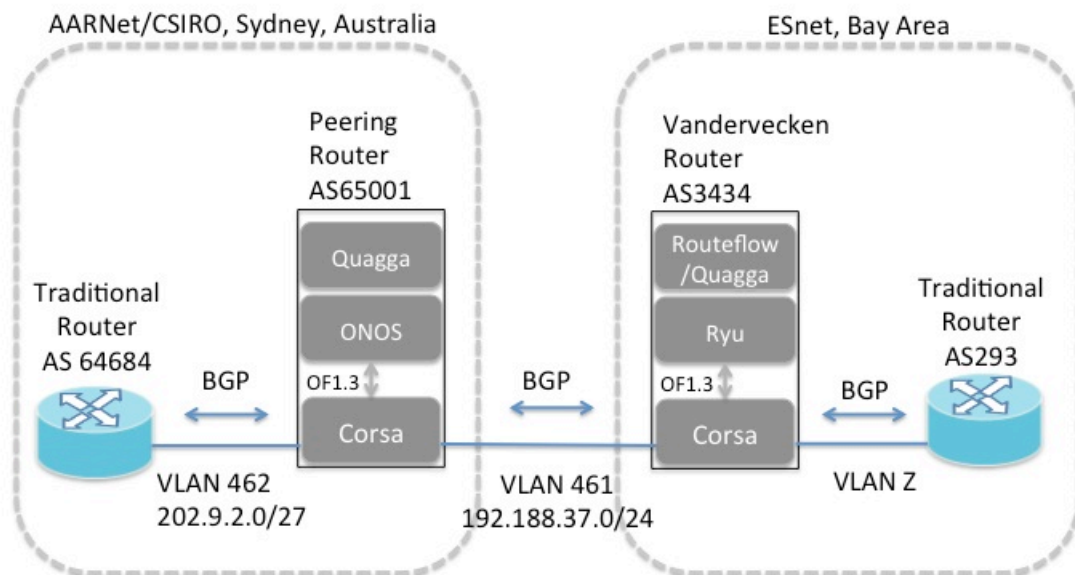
AARNet/CSIRO, Sydney, Australia

ESnet, Bay Area

Peering Router AS65001

Quagga

ONOS

OF1.3

Corsa

Vandervecken Router AS3434

Routeflow /Quagga

Ryu

OF1.3

Corsa

Traditional Router AS 64684

BGP

VLAN 462
202.9.2.0/27

BGP

VLAN 461
192.188.37.0/24

Traditional Router AS293

BGP

VLAN Z